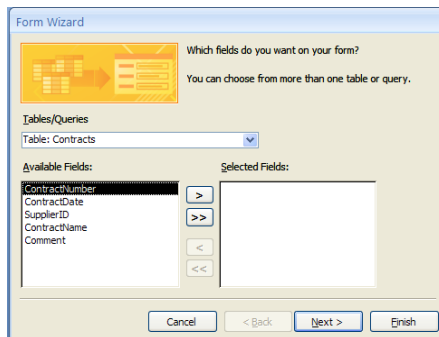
Form Wizard

Which fields do you want on your form?

You can choose from more than one table or query.

Tables/Queries

Table: Contracts

Available Fields:

ContractNumber
ContractDate
SupplierID
ContractName
Comment

Selected Fields:

>
>>
<
<<

Cancel
< Back
Next >
Finish